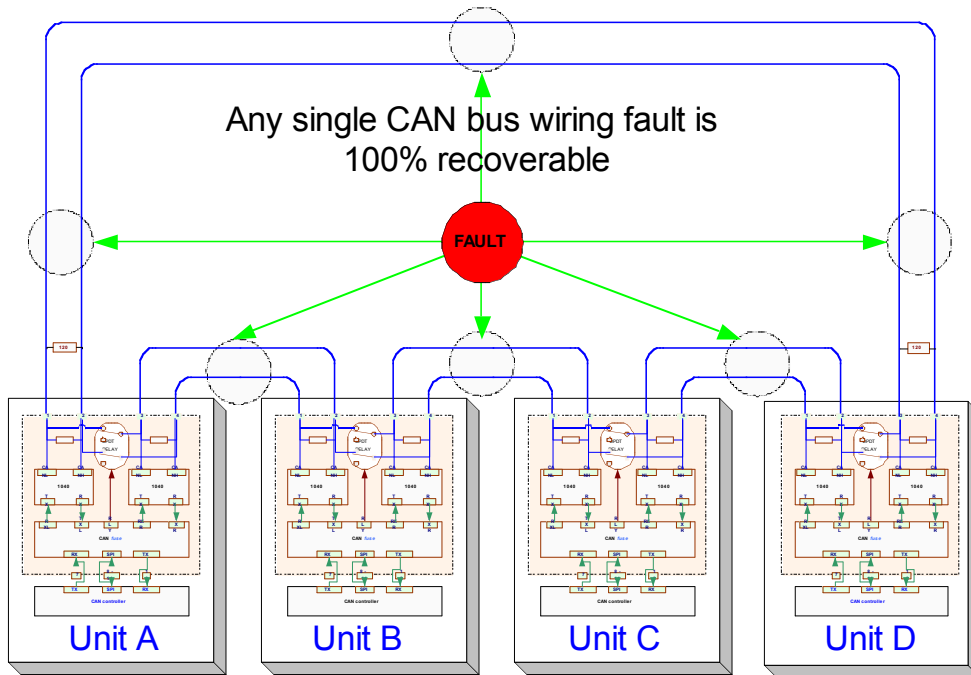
Any single CAN bus wiring fault is 100% recoverable

FAULT

120

120

1040

1040

CAN

CAN controller

Unit A

1040

1040

CAN

CAN controller

Unit B

1040

1040

CAN

CAN controller

Unit C

1040

1040

CAN

CAN controller

Unit D